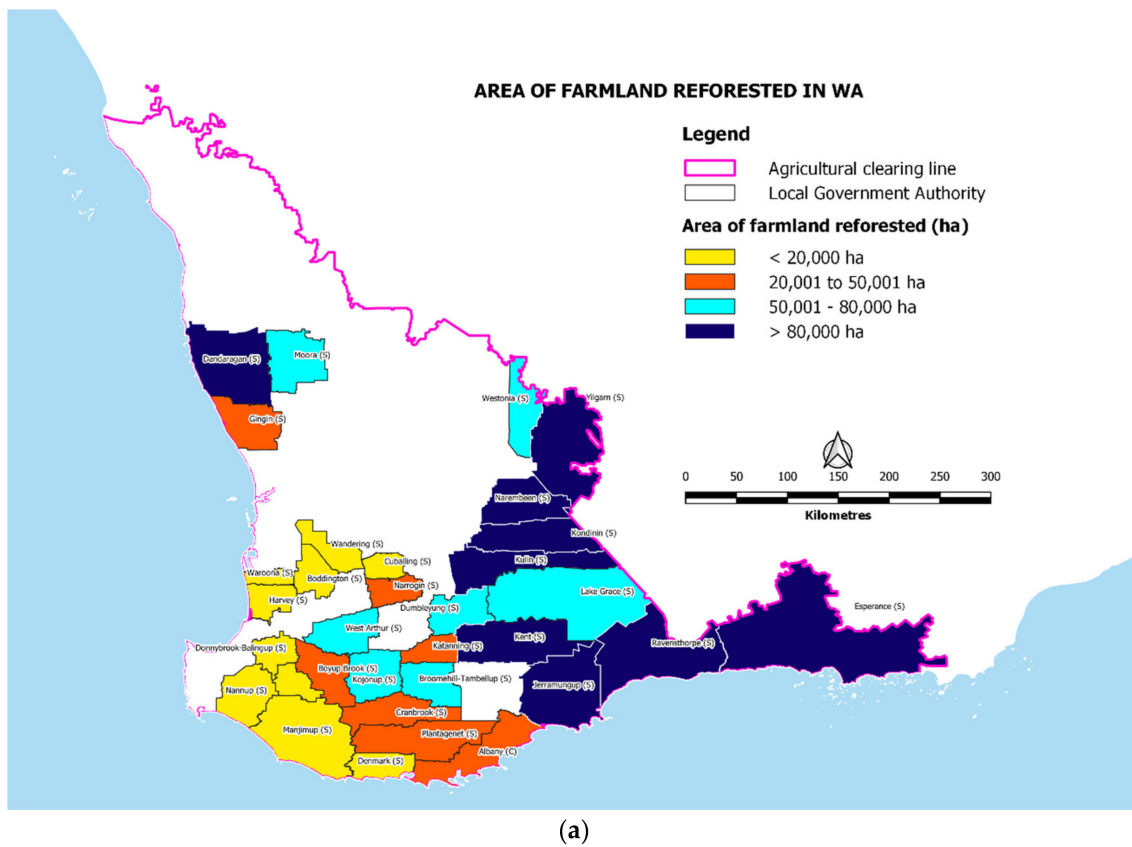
AREA OF FARMLAND REFORESTED IN WA

Legend

Agricultural clearing line

Local Government Authority

Area of farmland reforested (ha)

< 20,000 ha

20,001 to 50,001 ha

50,001 - 80,000 ha

> 80,000 ha

0 50 100 150 200 250 300

Kilometres

Dandaragan (S)
Moora (S)
Gingin (S)
Westonia (S)
Yilgarn (S)
Narembeen (S)
Kondinin (S)
Kulin (S)
Lake Grace (S)
Esperance (S)
Wandering (S)
Cuballing (S)
Waroona (S)
Boddington (S)
Narrogin (S)
Harvey (S)
Dumbleyung (S)
West Arthur (S)
Donnybrook-Balingup (S)
Katanning (S)
Kent (S)
Ravensthorpe (S)
Boyup Brook (S)
Kojonup (S)
Broomehill-Tambellup (S)
Nannup (S)
Jerramungup (S)
Cranbrook (S)
Manjimup (S)
Plantagenet (S)
Albany (C)
Denmark (S)

(a)